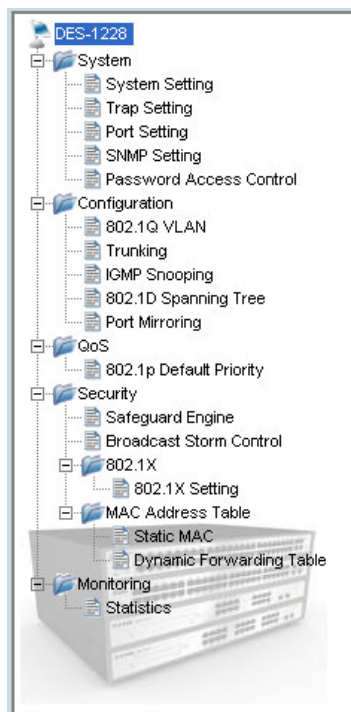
DES-1228
System
System Setting
Trap Setting
Port Setting
SNMP Setting
Password Access Control
Configuration
802.1Q VLAN
Trunking
IGMP Snooping
802.1D Spanning Tree
Port Mirroring
QoS
802.1p Default Priority
Security
Safeguard Engine
Broadcast Storm Control
802.1X
802.1X Setting
MAC Address Table
Static MAC
Dynamic Forwarding Table
Monitoring
Statistics